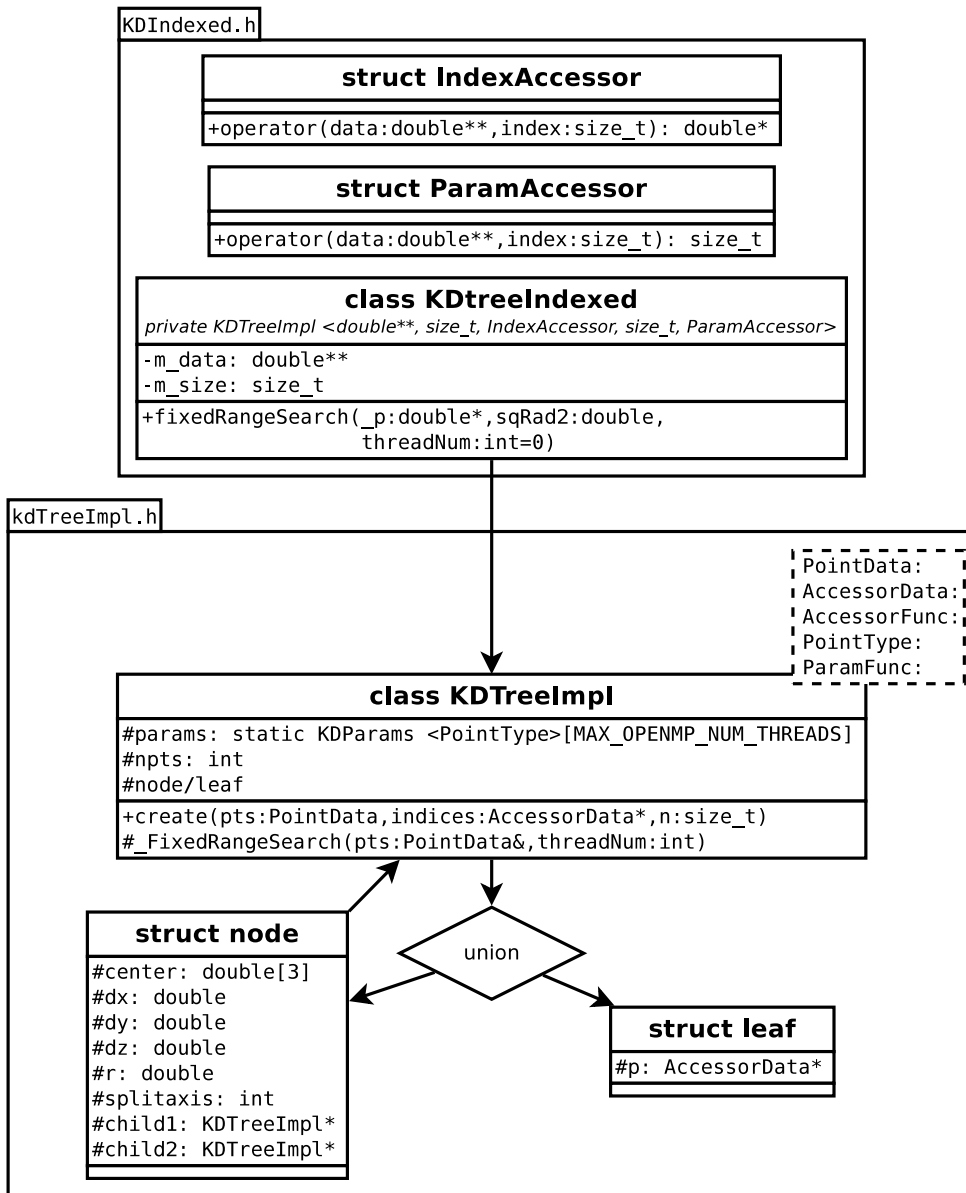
KDIndexed.h

struct IndexAccessor

+operator(data:double**,index:size_t): double*

struct ParamAccessor

+operator(data:double**,index:size_t): size_t

class KDtreeIndexed
private KDTreeImpl <double**, size_t, IndexAccessor, size_t, ParamAccessor>

-m_data: double**
-m_size: size_t

+fixedRangeSearch(_p:double*,sqRad2:double, threadNum:int=0)

kdTreeImpl.h

PointData:
AccessorData:
AccessorFunc:
PointType:
ParamFunc:

class KDTreeImpl

#params: static KDParams <PointType>[MAX_OPENMP_NUM_THREADS]
#npts: int
#node/leaf

+create(pts:PointData,indices:AccessorData*,n:size_t)
#_FixedRangeSearch(pts:PointData&,threadNum:int)

struct node

#center: double[3]
#dx: double
#dy: double
#dz: double
#r: double
#splitaxis: int
#child1: KDTreeImpl*
#child2: KDTreeImpl*

union

struct leaf

#p: AccessorData*